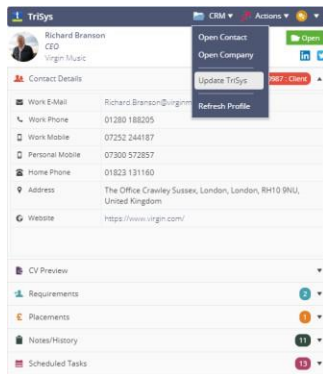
TriSys
CRM ▾ Actions ▾
Richard Branson
CEO
Virgin Music
Open Contact
Open Company
Update TriSys
Refresh Profile
Open
Contact Details
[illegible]0987 : Client
Work E-Mail Richard.Branson@virgin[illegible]
Work Phone 01280 188205
Work Mobile 07252 244187
Personal Mobile 07300 572857
Home Phone 01823 131160
Address The Office Crawley Sussex, London, London, RH10 9NU, United Kingdom
Website https://www.virgin.com/
CV Preview
Requirements 2
Placements 1
Notes/History 11
Scheduled Tasks 13